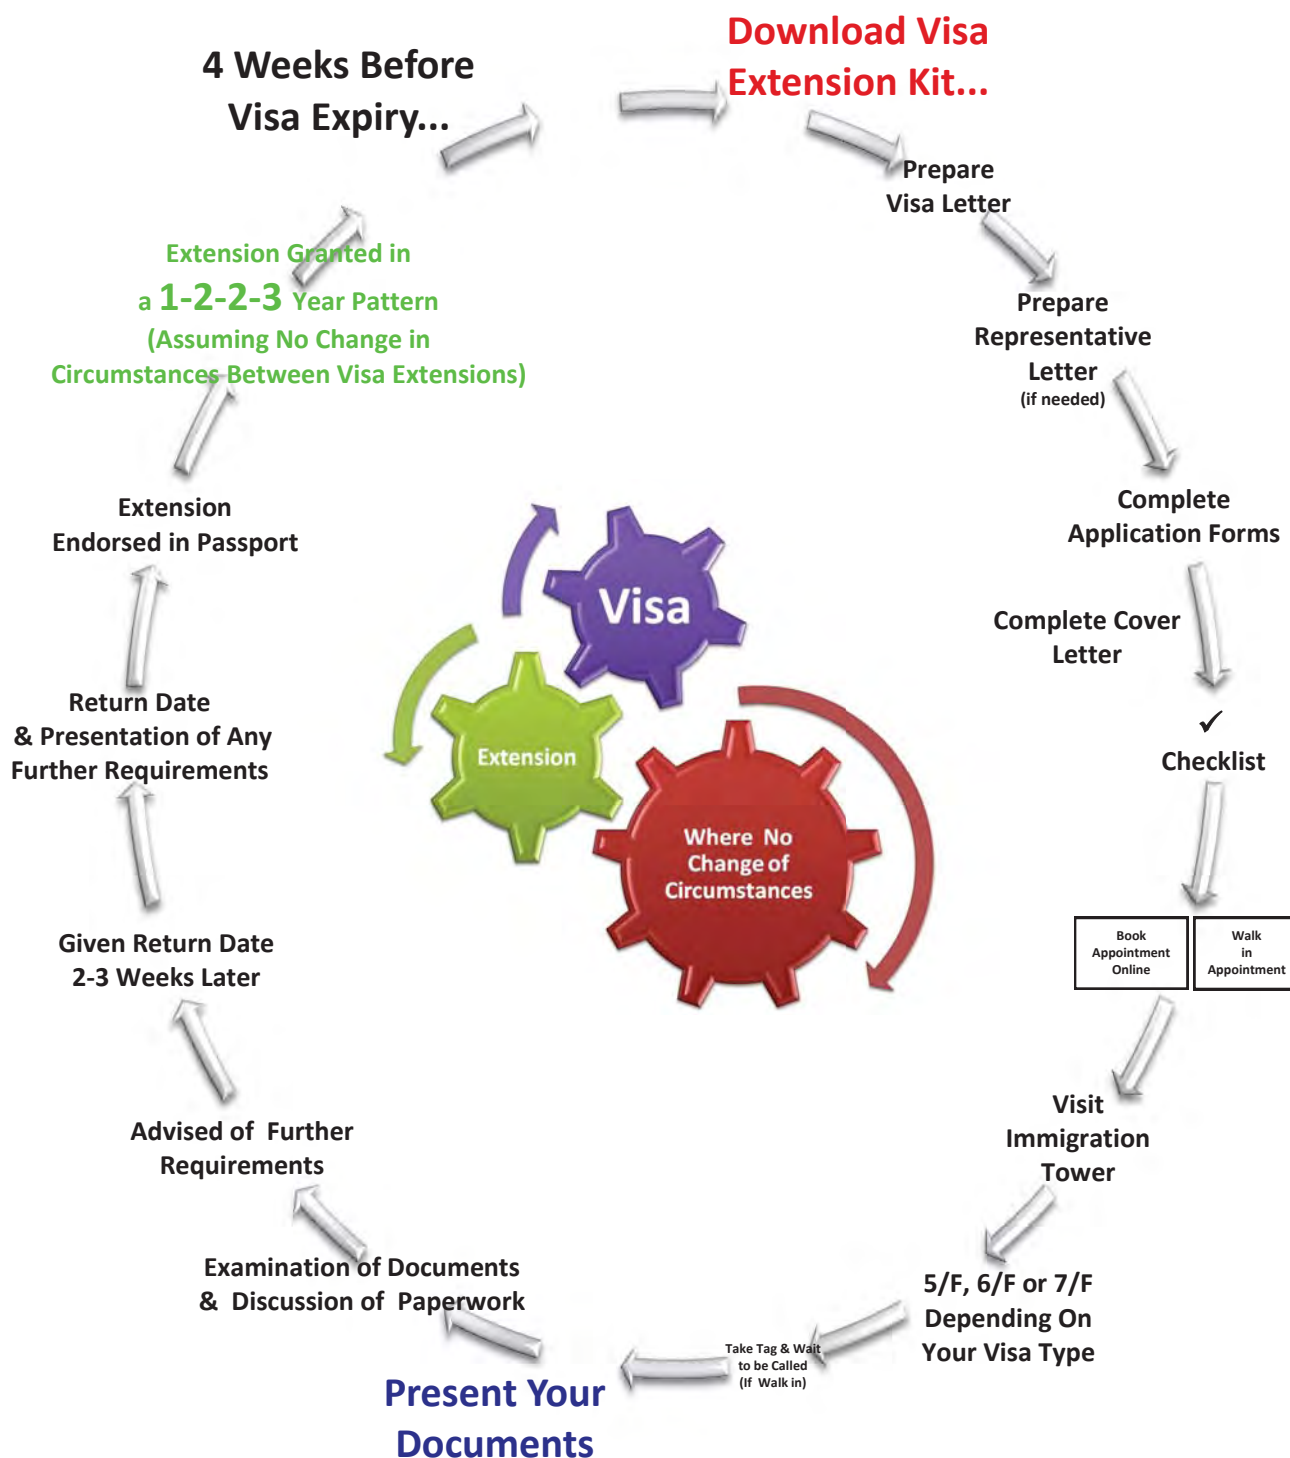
4 Weeks Before Visa Expiry...

Download Visa Extension Kit...

Prepare Visa Letter

Prepare Representative Letter
(if needed)

Complete Application Forms

Complete Cover Letter

✓
Checklist

| Book Appointment Online | Walk in Appointment |
|---|---|

Visit Immigration Tower

5/F, 6/F or 7/F Depending On Your Visa Type

Take Tag & Wait to be Called (If Walk in)

Present Your Documents

Examination of Documents & Discussion of Paperwork

Advised of Further Requirements

Given Return Date 2-3 Weeks Later

Return Date & Presentation of Any Further Requirements

Extension Endorsed in Passport

Extension Granted in a 1-2-2-3 Year Pattern (Assuming No Change in Circumstances Between Visa Extensions)

Visa

Extension

Where No Change of Circumstances